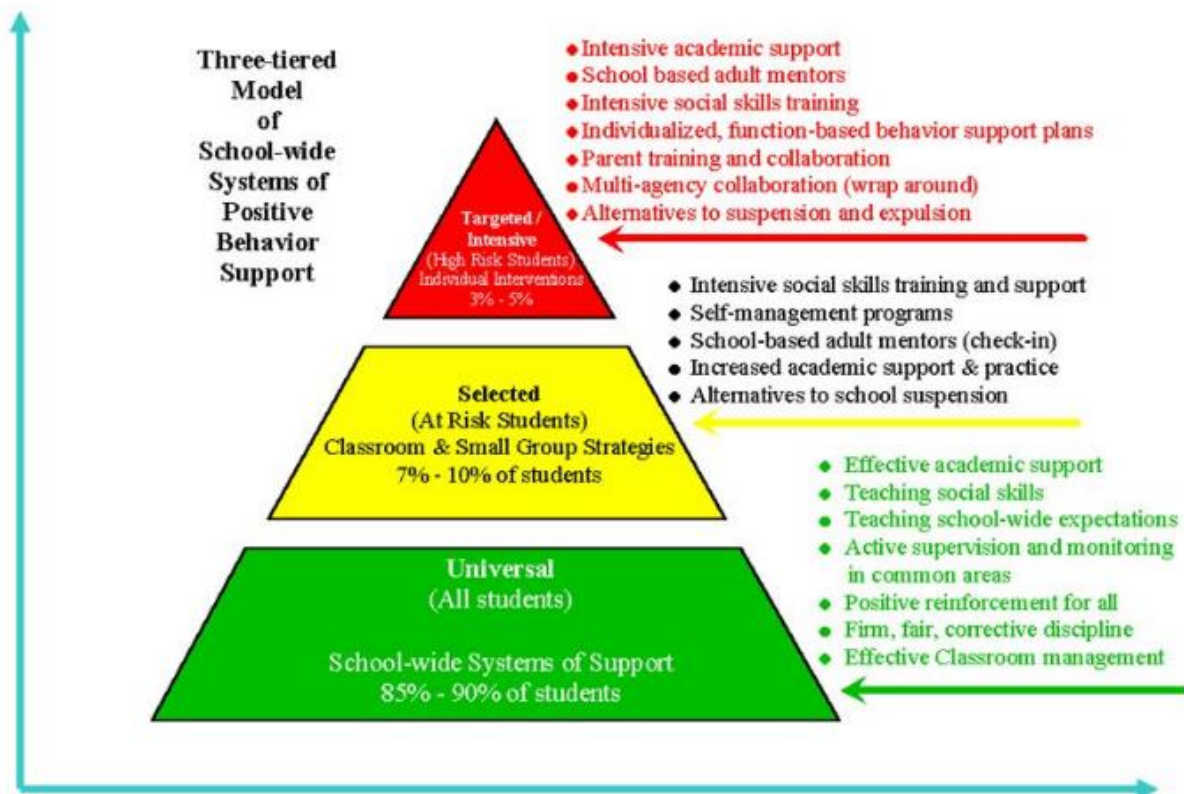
Three-tiered Model of School-wide Systems of Positive Behavior Support

- Intensive academic support
- School based adult mentors
- Intensive social skills training
- Individualized, function-based behavior support plans
- Parent training and collaboration
- Multi-agency collaboration (wrap around)
- Alternatives to suspension and expulsion

Targeted / Intensive
(High Risk Students)
Individual Interventions
3% - 5%

- Intensive social skills training and support
- Self-management programs
- School-based adult mentors (check-in)
- Increased academic support & practice
- Alternatives to school suspension

Selected
(At Risk Students)
Classroom & Small Group Strategies
7% - 10% of students

- Effective academic support
- Teaching social skills
- Teaching school-wide expectations
- Active supervision and monitoring in common areas
- Positive reinforcement for all
- Firm, fair, corrective discipline
- Effective Classroom management

Universal
(All students)

School-wide Systems of Support
85% - 90% of students